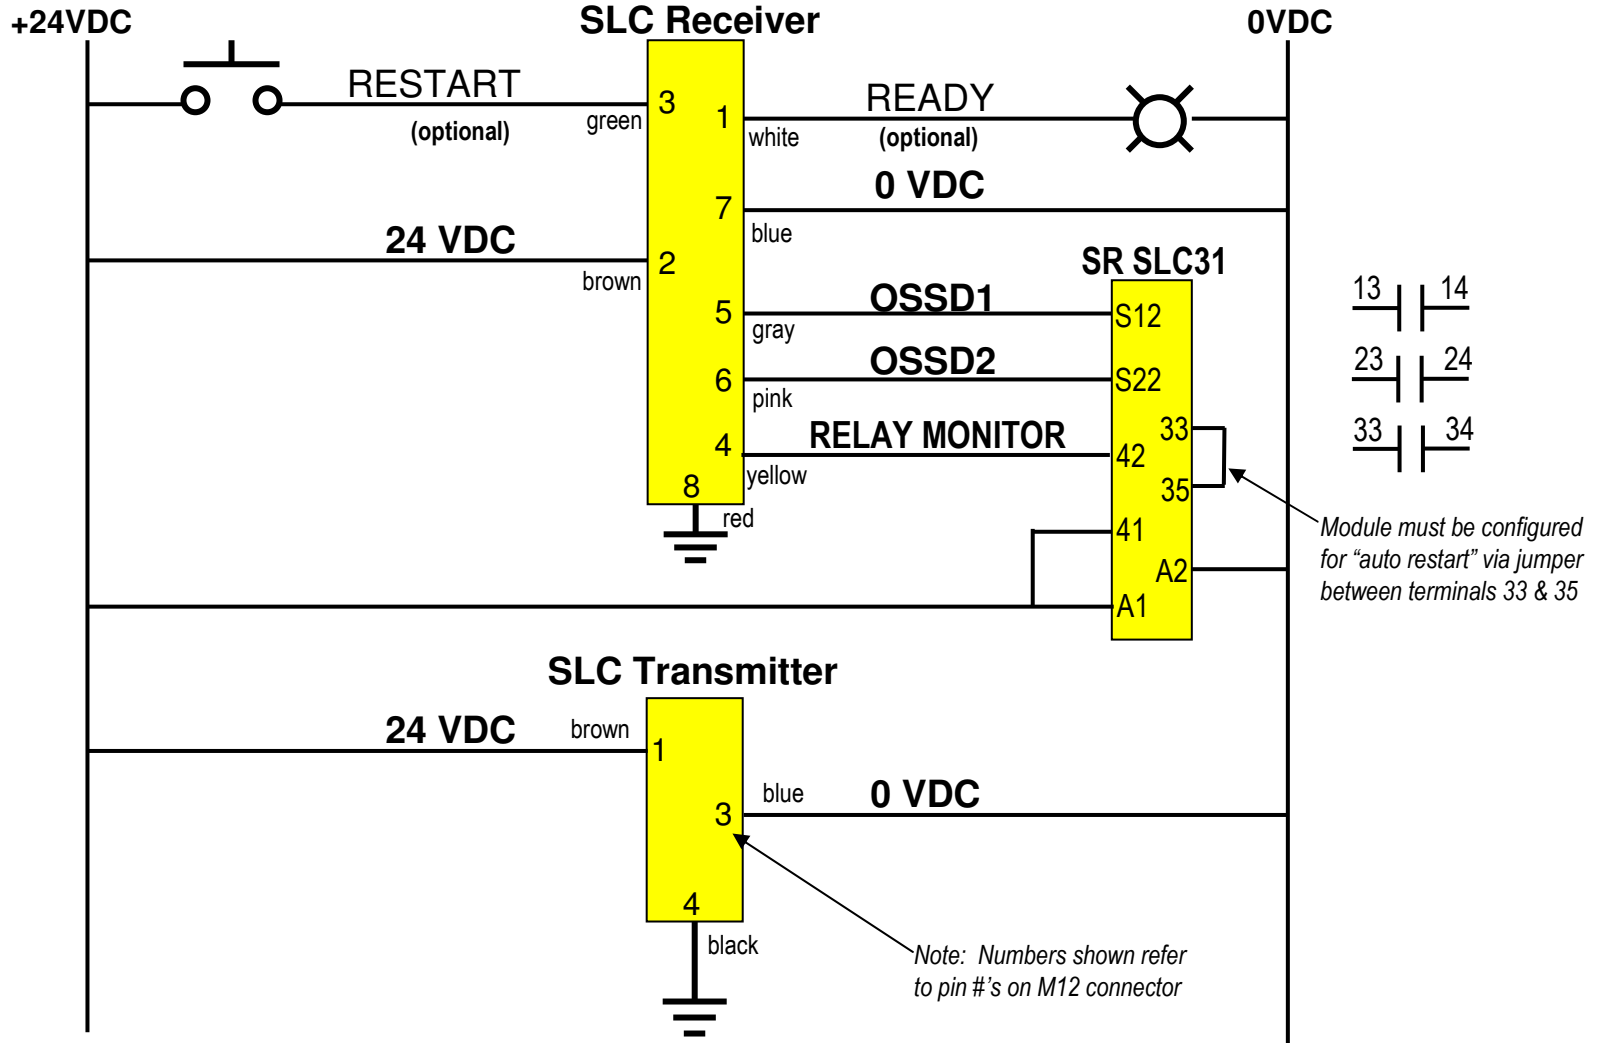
+24VDC

SLC Receiver

0VDC

RESTART

(optional)

green

3

1

white

READY

(optional)

0 VDC

7

blue

24 VDC

2

brown

SR SLC31

5

gray

OSSD1

S12

OSSD2

6

pink

S22

RELAY MONITOR

4

yellow

42

33

35

8

red

41

A2

A1

13 14

23 24

33 34

Module must be configured for "auto restart" via jumper between terminals 33 & 35

SLC Transmitter

24 VDC

brown

1

blue

3

0 VDC

4

black

Note: Numbers shown refer to pin #'s on M12 connector